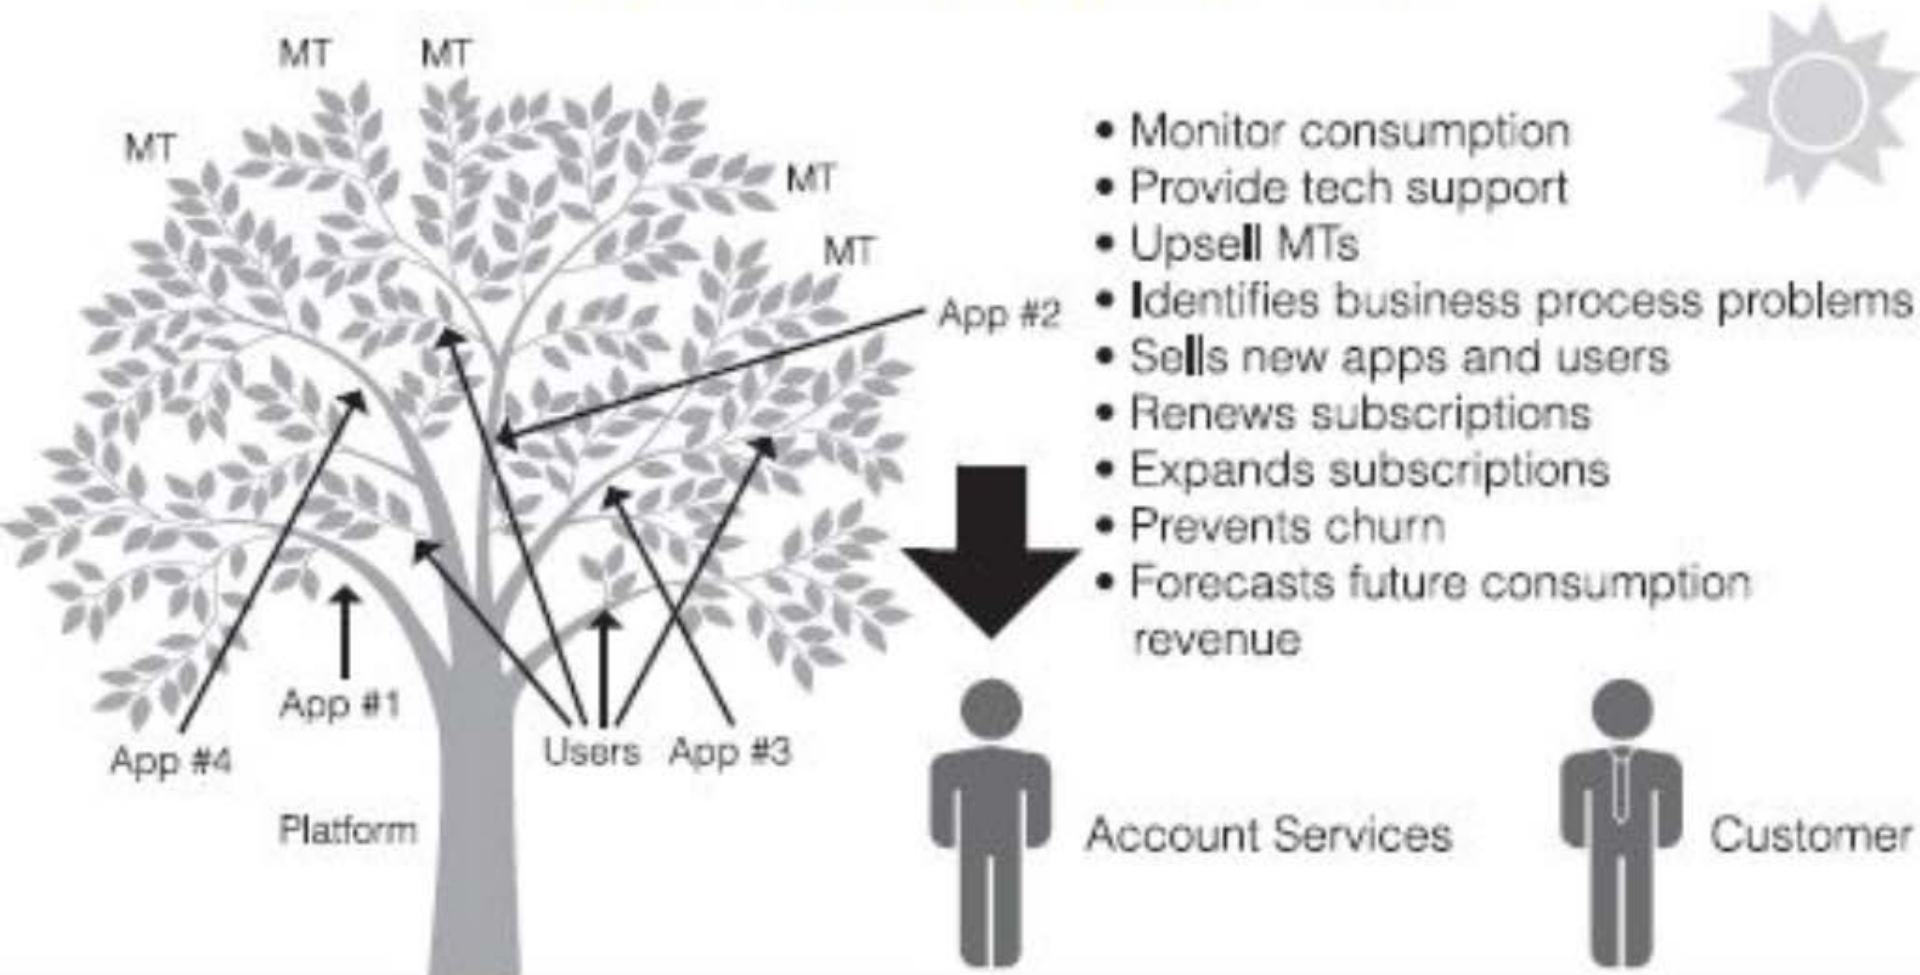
MT
MT
MT
MT
MT
App #2
App #1
App #4
Users
App #3
Platform

• Monitor consumption
• Provide tech support
• Upsell MTs
• Identifies business process problems
• Sells new apps and users
• Renews subscriptions
• Expands subscriptions
• Prevents churn
• Forecasts future consumption revenue

Account Services
Customer